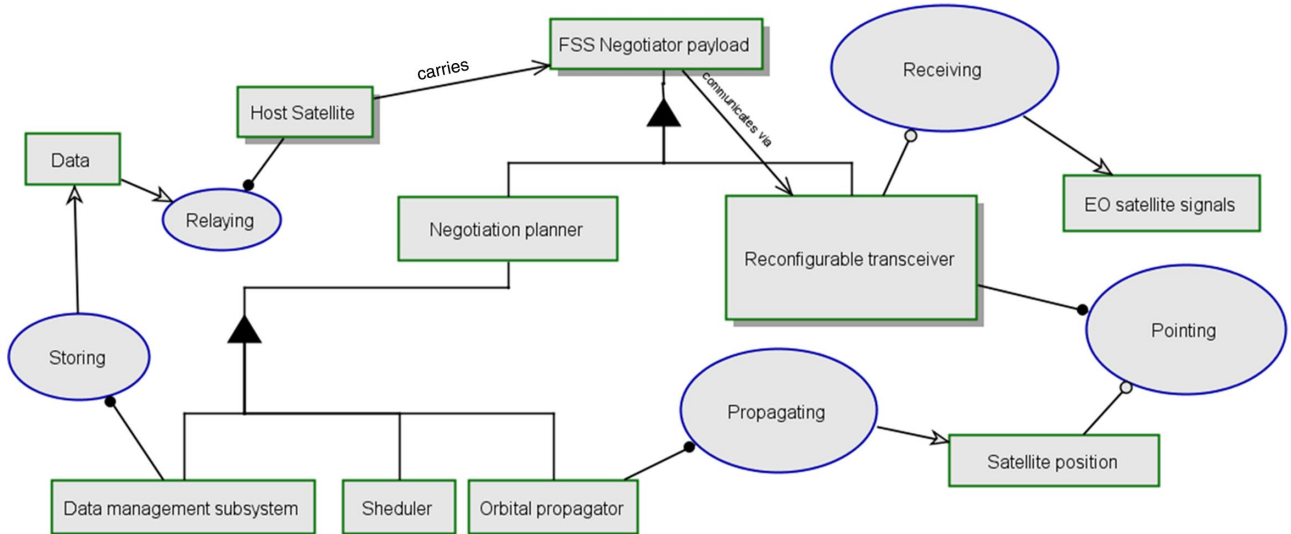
FSS Negotiator payload

carries

Host Satellite

communicates via

Receiving

Data

Relaying

Negotiation planner

Reconfigurable transceiver

EO satellite signals

Storing

Pointing

Propagating

Satellite position

Data management subsystem

Sheduler

Orbital propagator